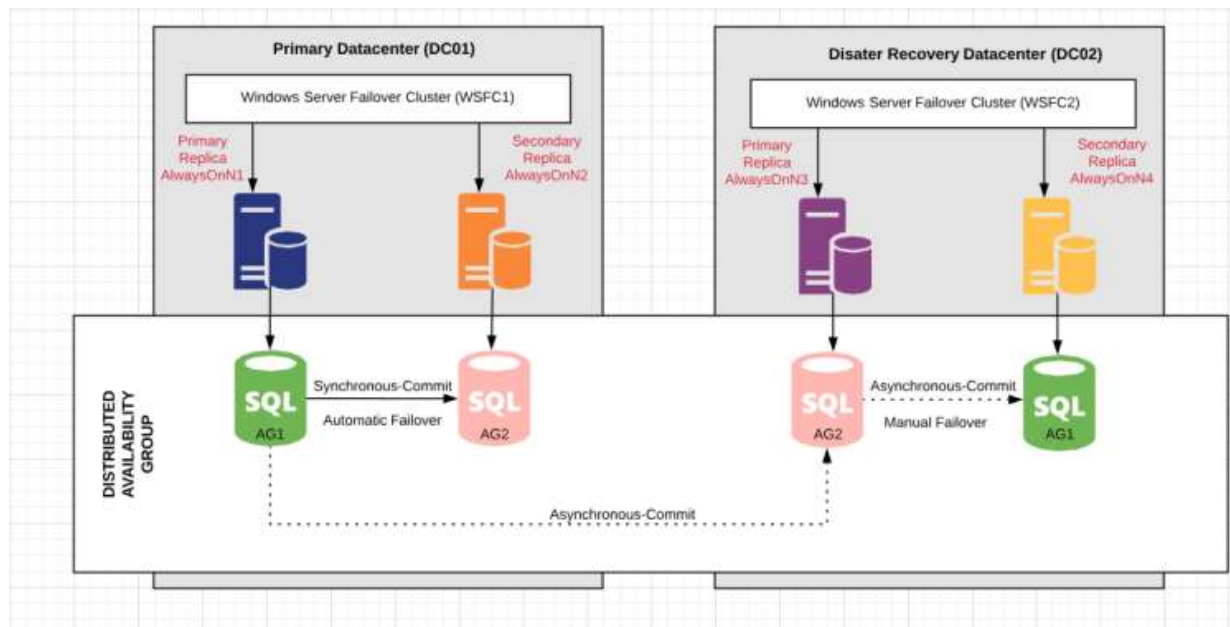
Primary Datacenter (DC01)

Windows Server Failover Cluster (WSFC1)

Primary Replica AlwaysOnN1

Secondary Replica AlwaysOnN2

Disater Recovery Datacenter (DC02)

Windows Server Failover Cluster (WSFC2)

Primary Replica AlwaysOnN3

Secondary Replica AlwaysOnN4

DISTRIBUTED AVAILABILITY GROUP

SQL
AG1

Synchronous-Commit

Automatic Failover

SQL
AG2

SQL
AG2

Asynchronous-Commit

Manual Failover

SQL
AG1

Asynchronous-Commit